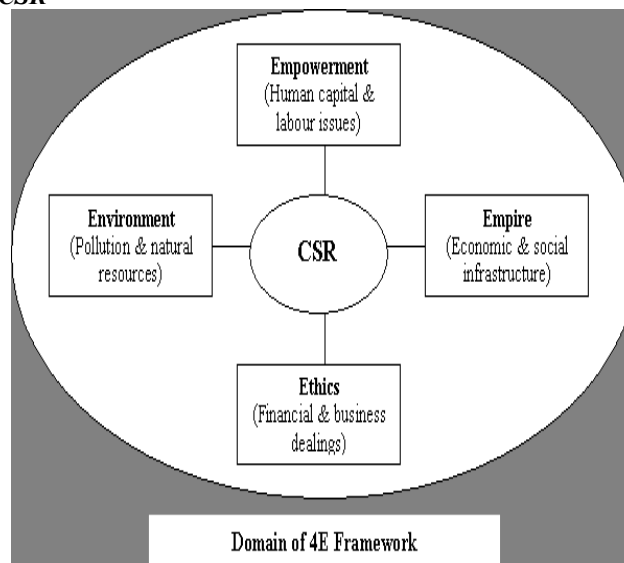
CSR

Empowerment
(Human capital & labour issues)

Environment
(Pollution & natural resources)

CSR

Empire
(Economic & social infrastructure)

Ethics
(Financial & business dealings)

Domain of 4E Framework